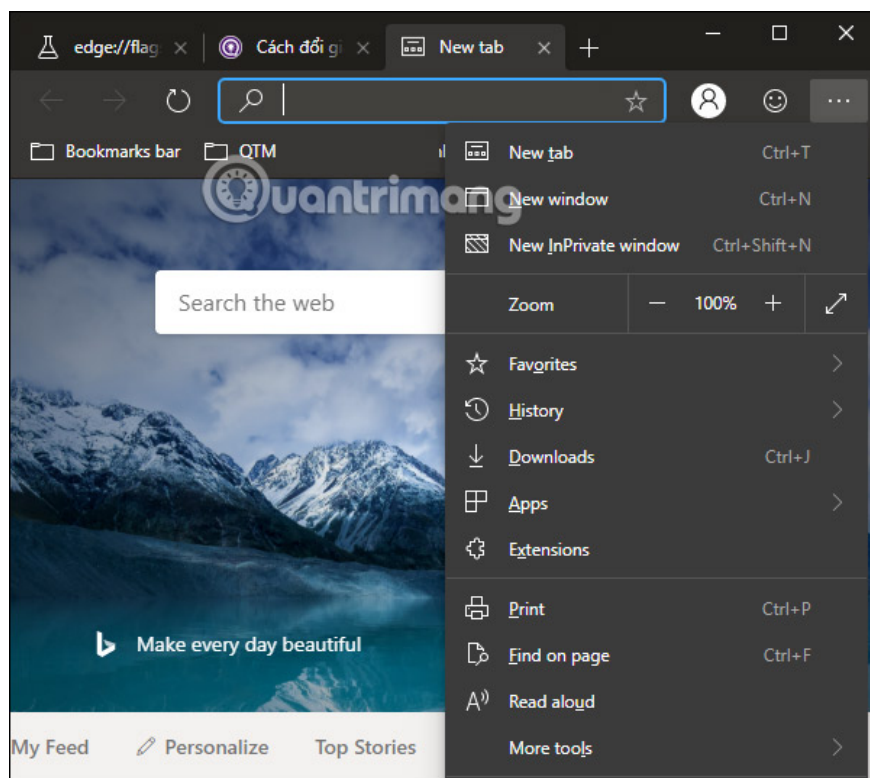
edge://flag ×
Cách đổi gi ×
New tab ×
+

Bookmarks bar
QTM

Quantrimang

Search the web

Make every day beautiful

My Feed
Personalize
Top Stories

New tab Ctrl+T
New window Ctrl+N
New InPrivate window Ctrl+Shift+N
Zoom — 100% +
Favorites
History
Downloads Ctrl+J
Apps
Extensions
Print Ctrl+P
Find on page Ctrl+F
Read aloud
More tools